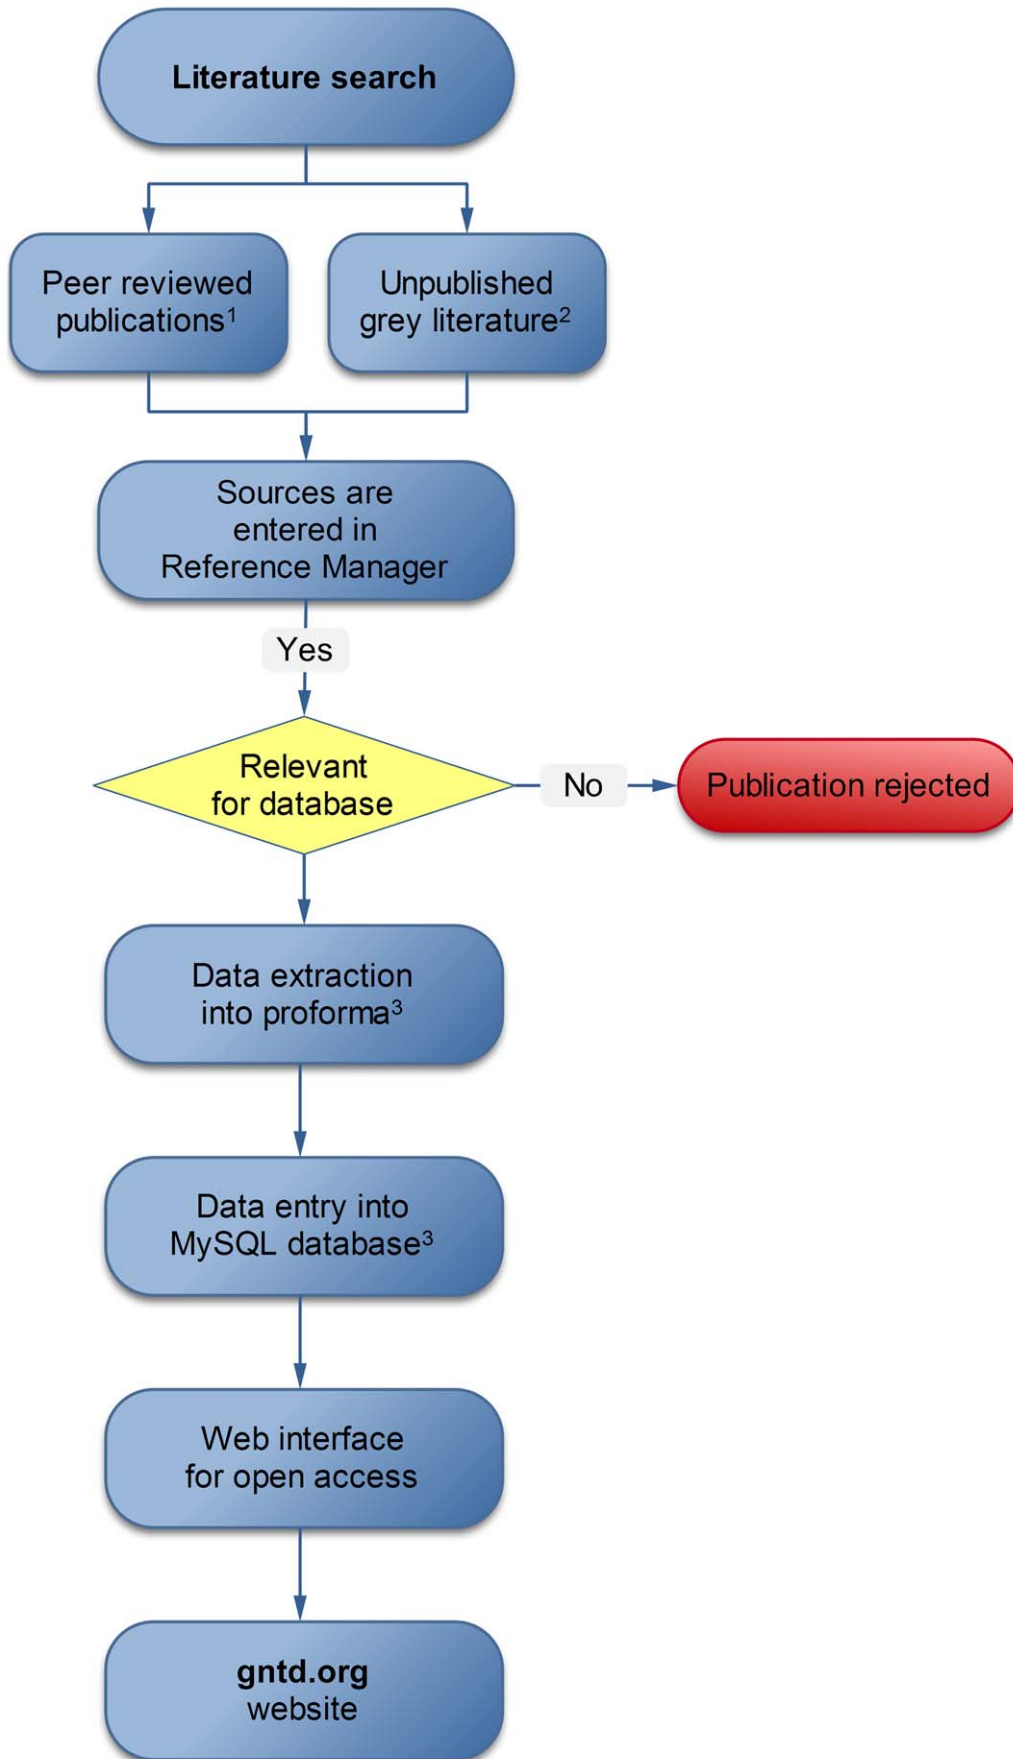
Literature search

Peer reviewed publications$^1$

Unpublished grey literature$^2$

Sources are entered in Reference Manager

Yes

Relevant for database

No

Publication rejected

Data extraction into proforma$^3$

Data entry into MySQL database$^3$

Web interface for open access

gntd.org website